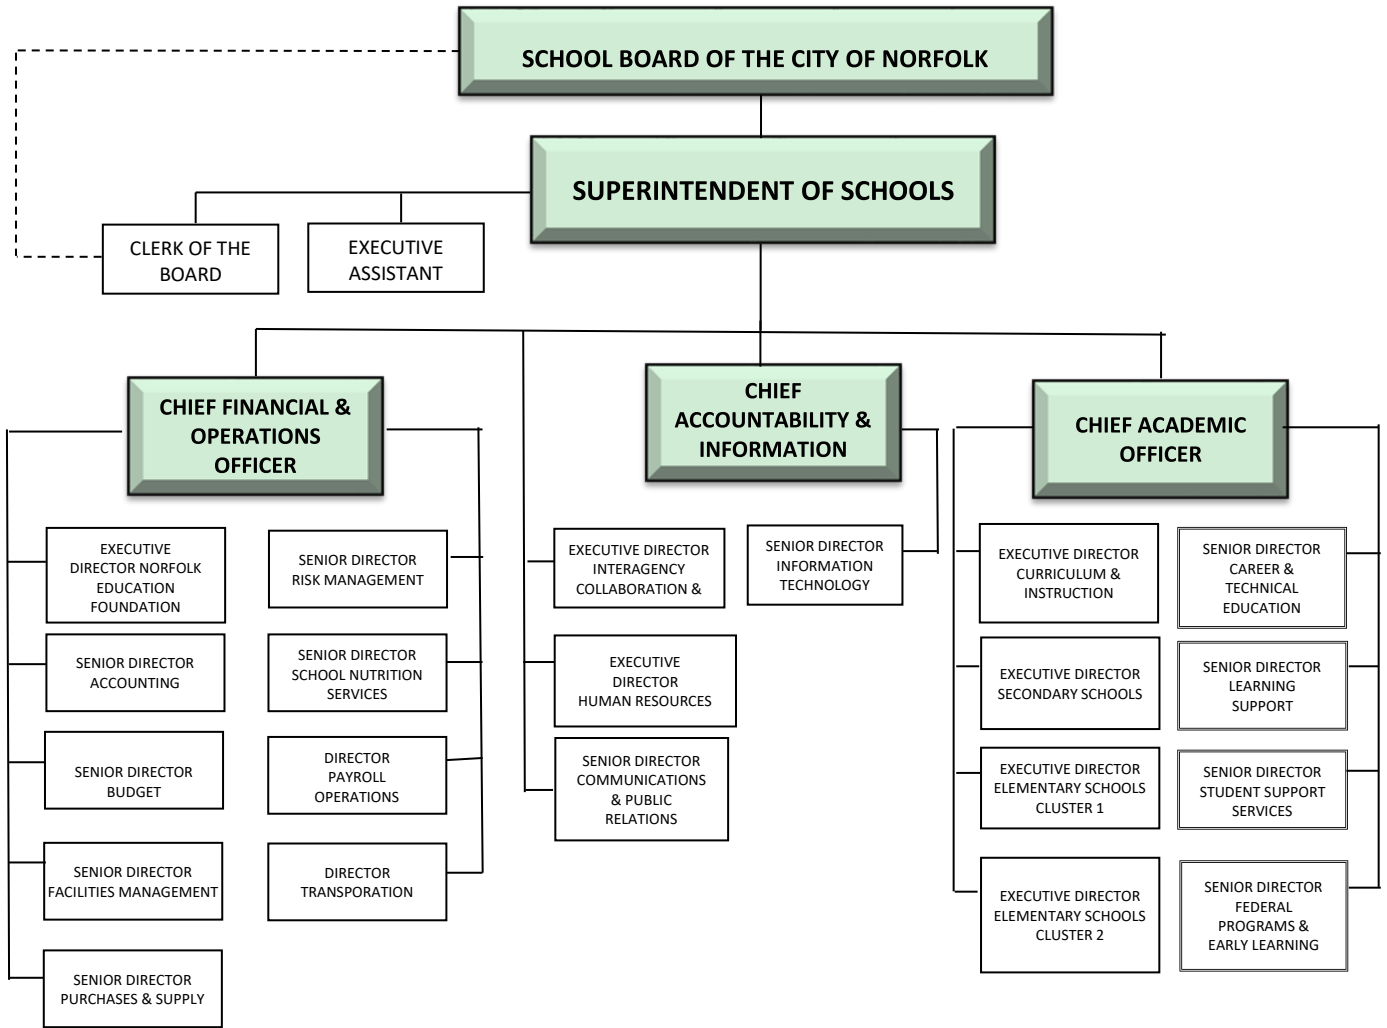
SCHOOL BOARD OF THE CITY OF NORFOLK

SUPERINTENDENT OF SCHOOLS

CLERK OF THE BOARD

EXECUTIVE ASSISTANT

CHIEF FINANCIAL & OPERATIONS OFFICER

CHIEF ACCOUNTABILITY & INFORMATION

CHIEF ACADEMIC OFFICER

EXECUTIVE DIRECTOR NORFOLK EDUCATION FOUNDATION

SENIOR DIRECTOR ACCOUNTING

SENIOR DIRECTOR BUDGET

SENIOR DIRECTOR FACILITIES MANAGEMENT

SENIOR DIRECTOR PURCHASES & SUPPLY

SENIOR DIRECTOR RISK MANAGEMENT

SENIOR DIRECTOR SCHOOL NUTRITION SERVICES

DIRECTOR PAYROLL OPERATIONS

DIRECTOR TRANSPORATION

EXECUTIVE DIRECTOR INTERAGENCY COLLABORATION &

EXECUTIVE DIRECTOR HUMAN RESOURCES

SENIOR DIRECTOR COMMUNICATIONS & PUBLIC RELATIONS

SENIOR DIRECTOR INFORMATION TECHNOLOGY

EXECUTIVE DIRECTOR CURRICULUM & INSTRUCTION

EXECUTIVE DIRECTOR SECONDARY SCHOOLS

EXECUTIVE DIRECTOR ELEMENTARY SCHOOLS CLUSTER 1

EXECUTIVE DIRECTOR ELEMENTARY SCHOOLS CLUSTER 2

SENIOR DIRECTOR CAREER & TECHNICAL EDUCATION

SENIOR DIRECTOR LEARNING SUPPORT

SENIOR DIRECTOR STUDENT SUPPORT SERVICES

SENIOR DIRECTOR FEDERAL PROGRAMS & EARLY LEARNING